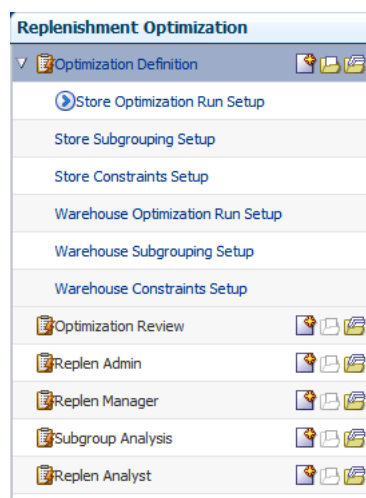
Replenishment Optimization

Optimization Definition

Store Optimization Run Setup

Store Subgrouping Setup

Store Constraints Setup

Warehouse Optimization Run Setup

Warehouse Subgrouping Setup

Warehouse Constraints Setup

Optimization Review

Replen Admin

Replen Manager

Subgroup Analysis

Replen Analyst